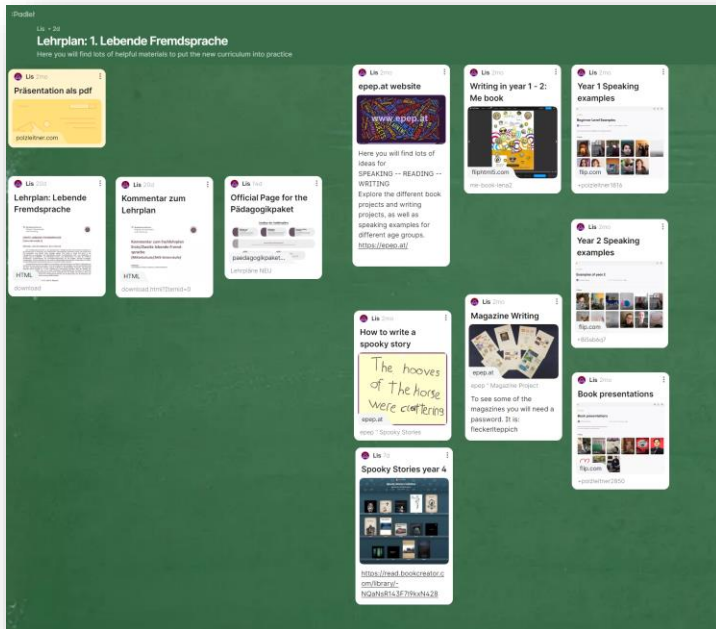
Padlet

Lis • 2d

Lehrplan: 1. Lebende Fremdsprache

Here you will find lots of helpful materials to put the new curriculum into practice

Lis 2mo
Präsentation als pdf
potzleitner.com

Lis 2mo
Lehrplan: Lebende Fremdsprache
HTML
download

Lis 20d
Kommentar zum Lehrplan
HTML
download.html?itemId=0

Lis 1mo
Official Page for the Pädagogikpaket
paedagogikpaket...
Lehrpläne NEU

Lis 2mo
epep.at website
www.epep.at
Here you will find lots of ideas for SPEAKING -- READING -- WRITING
Explore the different book projects and writing projects, as well as speaking examples for different age groups.
https://epep.at/

Lis 2mo
Writing in year 1 - 2: Me book
fliphtml5.com
me-book-lena2

Lis 2mo
Year 1 Speaking examples
flip.com
+potzleitner1618

Lis 2mo
Year 2 Speaking examples
flip.com
+80ebba7

Lis 2mo
How to write a spooky story
The hooves of The horse were clattering
epep.at
epep ° Spooky Stories

Lis 2mo
Magazine Writing
epep.at
epep ° Magazine Project
To see some of the magazines you will need a password. It is: fleckerlteppich

Lis 2mo
Book presentations
flip.com
+potzleitner2850

Lis 1y
Spooky Stories year 4
https://read.bookcreator.com/library/-NQaNsR143F7i9kxN428